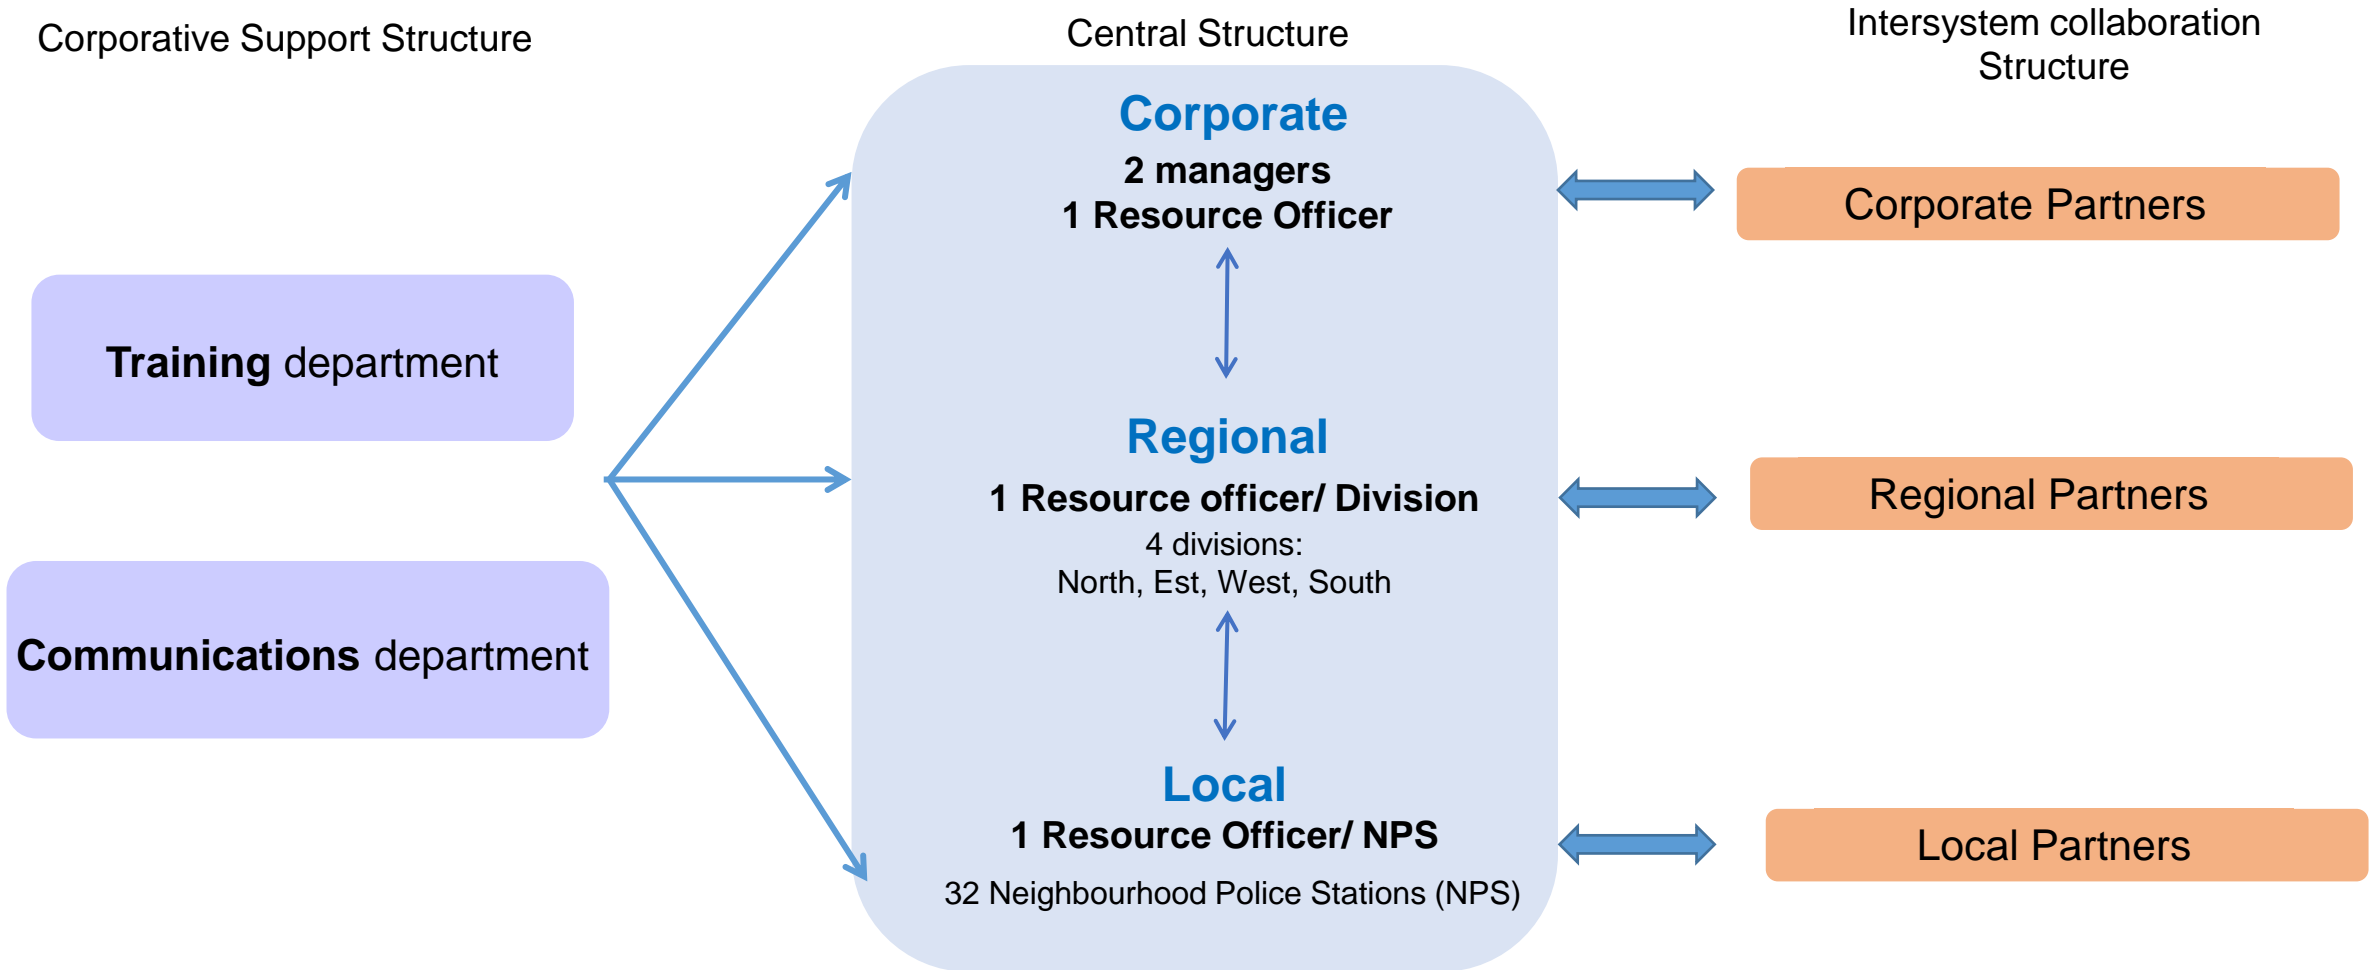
Corporative Support Structure

Central Structure

Intersystem collaboration Structure

Training department

Communications department

Corporate
2 managers
1 Resource Officer

Regional
1 Resource officer/ Division
4 divisions:
North, Est, West, South

Local
1 Resource Officer/ NPS
32 Neighbourhood Police Stations (NPS)

Corporate Partners

Regional Partners

Local Partners